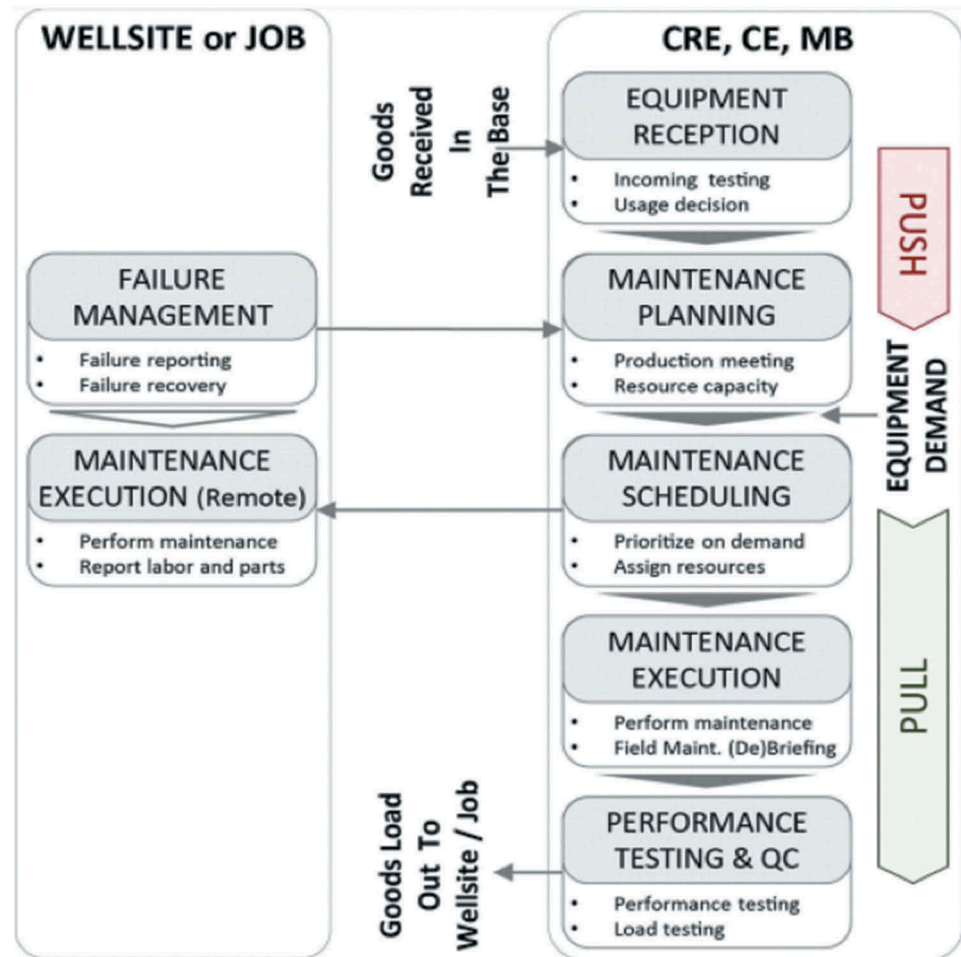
WELLSITE or JOB

FAILURE MANAGEMENT
• Failure reporting
• Failure recovery

MAINTENANCE EXECUTION (Remote)
• Perform maintenance
• Report labor and parts

CRE, CE, MB

Goods Received In The Base

EQUIPMENT RECEPTION
• Incoming testing
• Usage decision

MAINTENANCE PLANNING
• Production meeting
• Resource capacity

MAINTENANCE SCHEDULING
• Prioritize on demand
• Assign resources

MAINTENANCE EXECUTION
• Perform maintenance
• Field Maint. (De)Briefing

PERFORMANCE TESTING & QC
• Performance testing
• Load testing

Goods Load Out To Wellsite / Job

PUSH

EQUIPMENT DEMAND

PULL